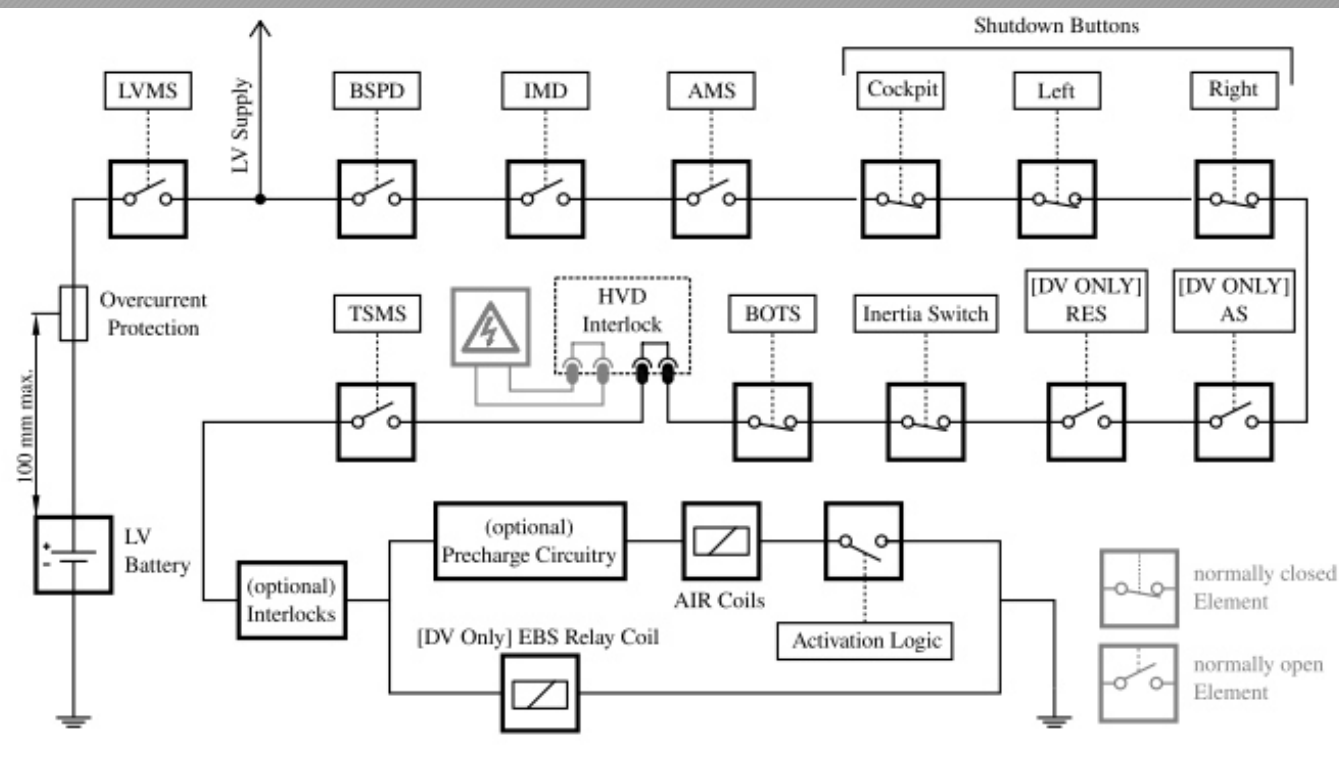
Shutdown Buttons

LVMS

LV Supply

BSPD

IMD

AMS

Cockpit

Left

Right

Overcurrent Protection

100 mm max.

TSMS

HVD Interlock

BOTS

Inertia Switch

[DV ONLY] RES

[DV ONLY] AS

+
-
LV Battery

(optional) Interlocks

(optional) Precharge Circuitry

AIR Coils

Activation Logic

[DV Only] EBS Relay Coil

normally closed Element

normally open Element